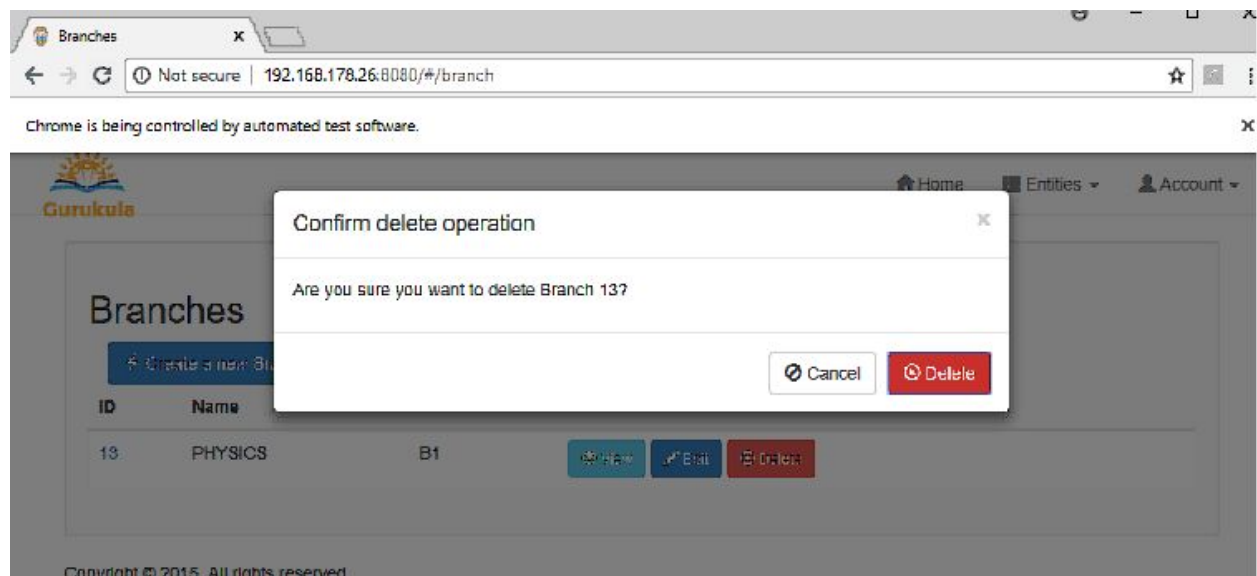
Branches ×

Not secure | 192.168.178.26:8080/#/branch

Chrome is being controlled by automated test software. ×

Gurukula

Home Entities Account

Confirm delete operation ×

Are you sure you want to delete Branch 13?

Cancel Delete

Branches

Create a new B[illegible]

ID Name

13 PHYSICS B1 View Edit Delete

Copyright © 2015. All rights reserved.